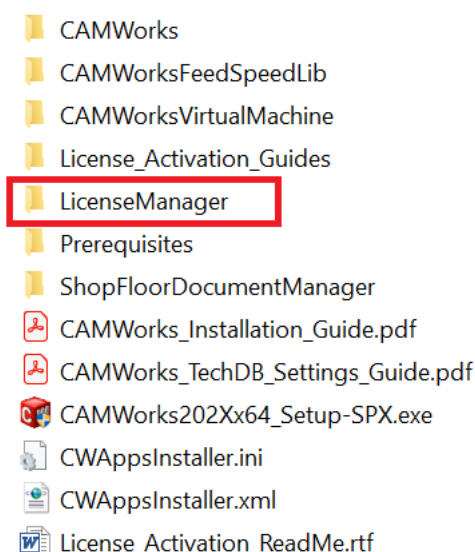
CAMWorks
CAMWorksFeedSpeedLib
CAMWorksVirtualMachine
License_Activation_Guides
LicenseManager
Prerequisites
ShopFloorDocumentManager
CAMWorks_Installation_Guide.pdf
CAMWorks_TechDB_Settings_Guide.pdf
CAMWorks202Xx64_Setup-SPX.exe
CWAppsInstaller.ini
CWAppsInstaller.xml
License_Activation_ReadMe.rtf